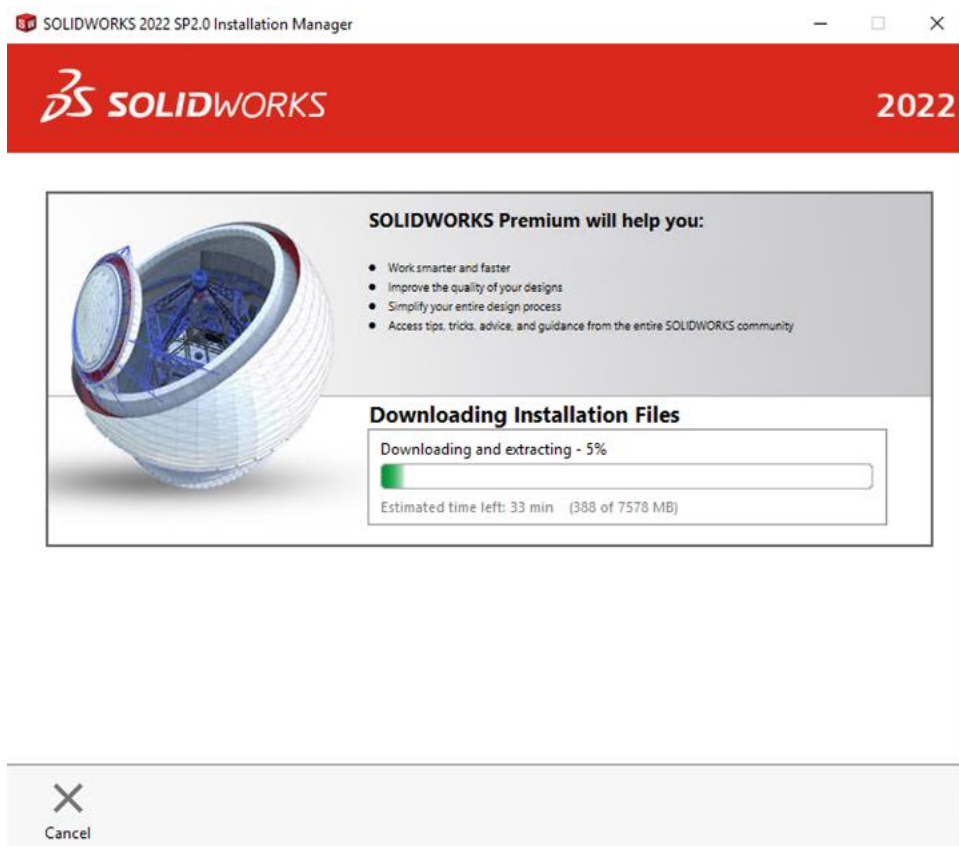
SOLIDWORKS 2022 SP2.0 Installation Manager

3S SOLIDWORKS

2022

SOLIDWORKS Premium will help you:

- Work smarter and faster
- Improve the quality of your designs
- Simplify your entire design process
- Access tips, tricks, advice, and guidance from the entire SOLIDWORKS community

Downloading Installation Files

Downloading and extracting - 5%

Estimated time left: 33 min (388 of 7578 MB)

Cancel